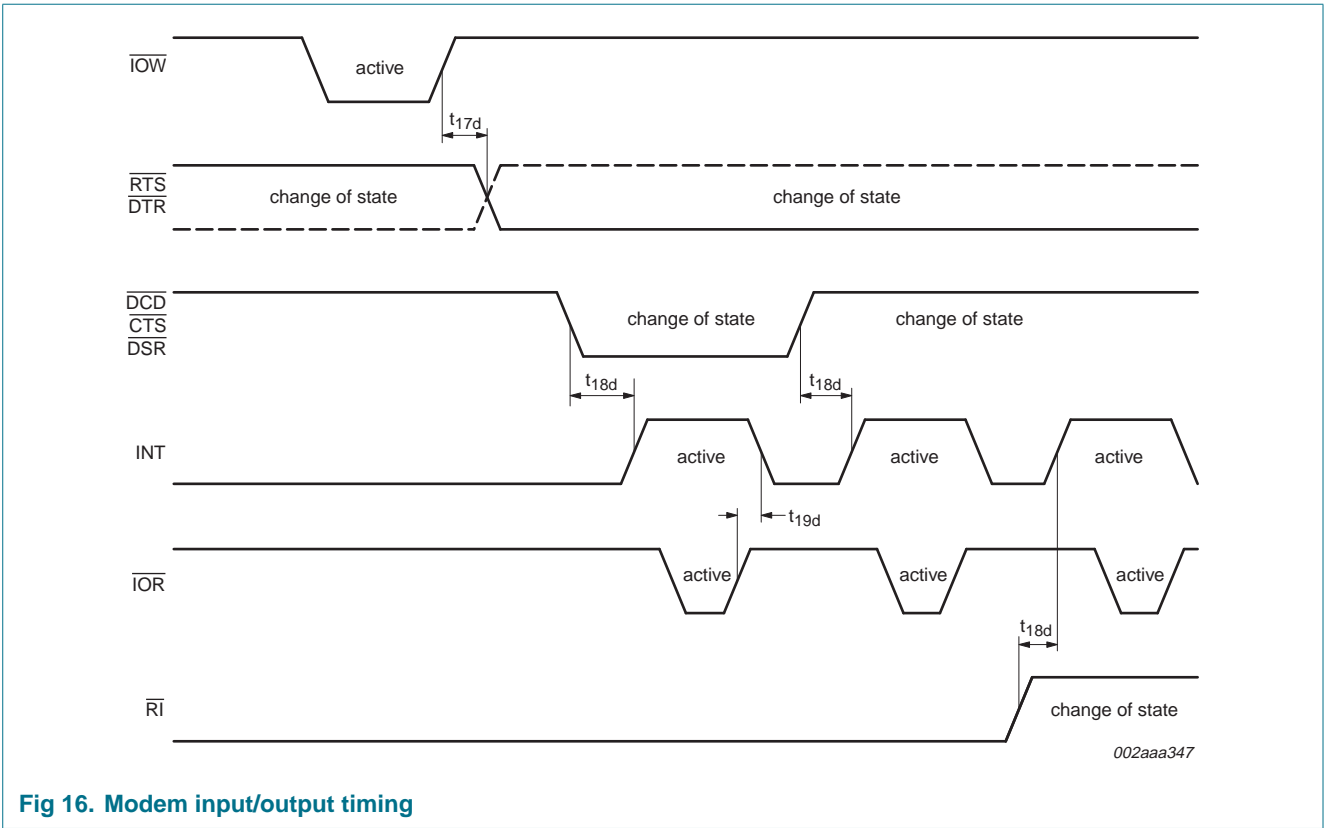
$\overline{IOW}$

active

$t_{17d}$

$\overline{RTS}$
$\overline{DTR}$

change of state

change of state

$\overline{DCD}$
$\overline{CTS}$
$\overline{DSR}$

change of state

change of state

$t_{18d}$

$t_{18d}$

INT

active

active

active

$t_{19d}$

$\overline{IOR}$

active

active

active

$t_{18d}$

$\overline{RI}$

change of state

002aaa347

Fig 16. Modem input/output timing